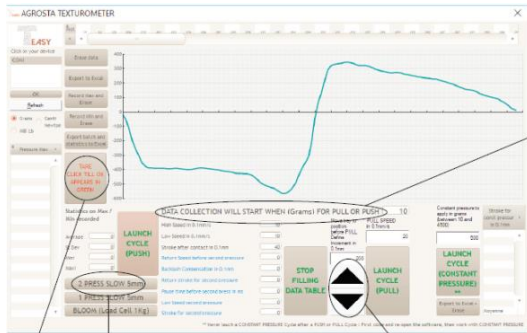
AGROSTA TEXTUROMETER

EASY

Click in your device

COM

OK

Select

Grams

Newton

KB Lb

Pressure Max

Erase data

Export to Excel

Record Max and Erase

Record Min and Erase

Export batch and statistics to Excel

TARE CLICK TILL ON APPEARS IN GREEN

Max 7

500

450

400

350

300

250

200

150

100

50

0

-50

-100

-150

-200

-250

-300

-350

Statistics on Max / Min recorded

Average

St Dev

Min

Max

LAUNCH CYCLE (PUSH)

DATA COLLECTION WILL START WHEN (Grams) FOR PULL OR PUSH

10

High Speed in 0.1mm/s

Low Speed in 0.1mm/s

Stroke after contact in 0.1mm

Return Speed before second pressure

Backlash Compensation in 0.1mm

Stroke for second pressure

Pause time before second press in ms

Low Speed second pressure

Stroke for second pressure

40

Number of position before PULL Define increment in 0.1mm

PULL SPEED in 0.1mm/s

20

STOP FILLING DATA TABLE

LAUNCH CYCLE (PULL)

Constant pressure to apply in grams (between 10 and 4500)

500

LAUNCH CYCLE (CONSTANT PRESSURE)

Export to Excel + Erase

Stroke for constant pressure in 0.1mm

2 PRESS SLOW 5mm

1 PRESS SLOW 5mm

BLOOM (Load Cell 1Kg)

* Never launch a CONSTANT PRESSURE Cycle after a PUSH or PULL Cycle - First close and re open the software, then start with CONSTANT PRESSURE